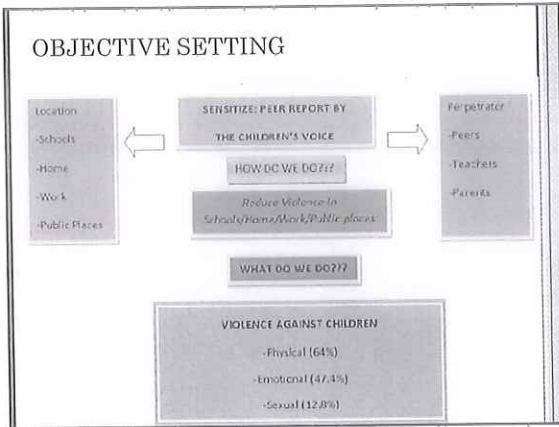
OBJECTIVE SETTING

Location

-Schools

-Home

-Work

-Public Places

SENSITIZE: PEER REPORT BY THE CHILDREN'S VOICE

HOW DO WE DO???

Reduce Violence in Schools/Home/Work/Public places

WHAT DO WE DO???

Perpetrator

-Peers

-Teachers

-Parents

VIOLENCE AGAINST CHILDREN

-Physical (64%)

-Emotional (47.4%)

-Sexual (12.8%)